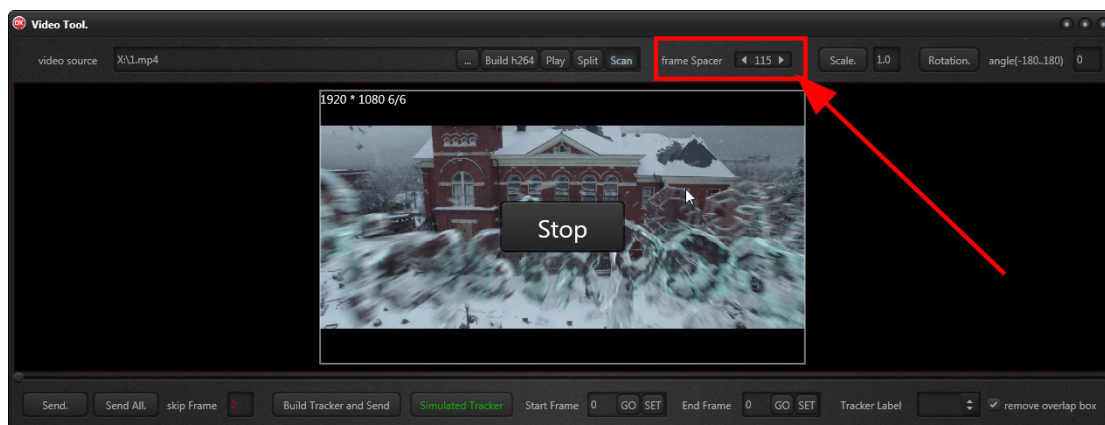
Video Tool.

video source X:\1.mp4 ... Build h264 Play Split Scan frame Spacer 115 Scale. 1.0 Rotation. angle(-180..180) 0

1920 * 1080 6/6

Stop

Send. Send All. skip Frame 0 Build Tracker and Send Simulated Tracker Start Frame 0 GO SET End Frame 0 GO SET Tracker Label remove overlap box